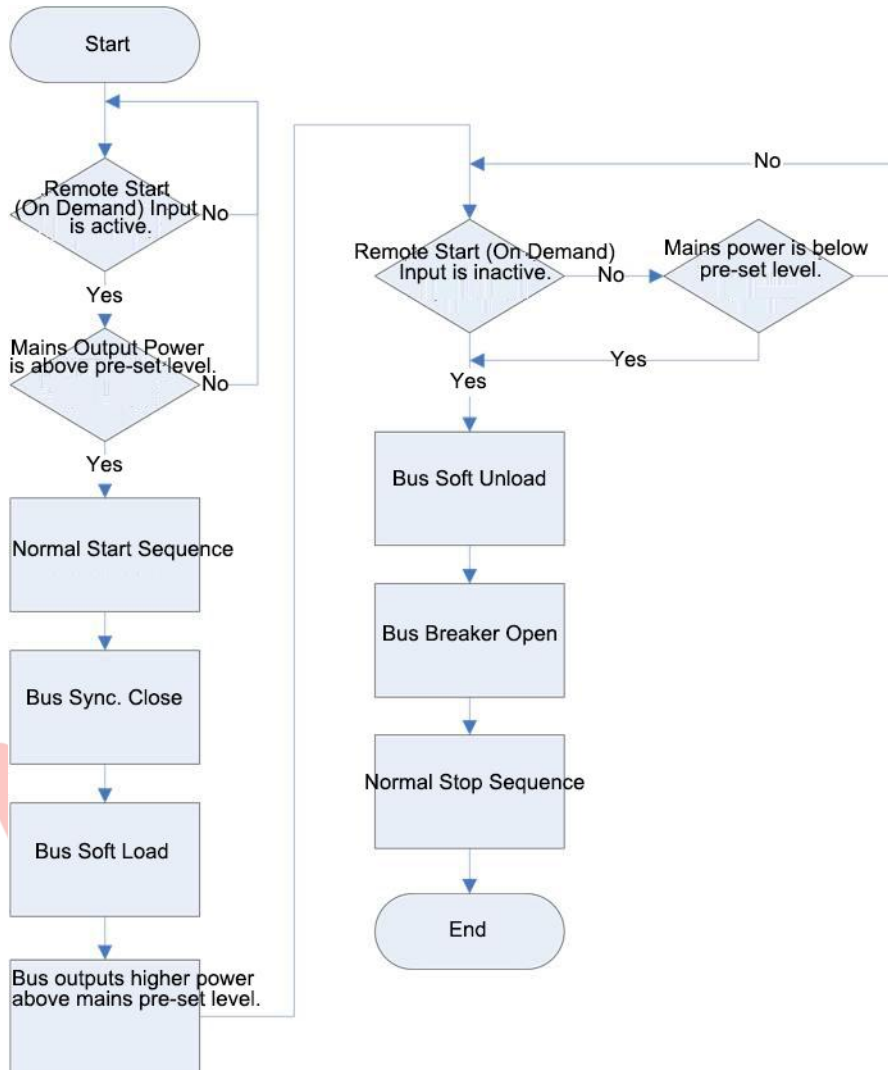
Start

Remote Start (On Demand) Input is active.

No

Yes

Mains Output Power is above pre-set level.

No

Yes

Normal Start Sequence

Bus Sync. Close

Bus Soft Load

Bus outputs higher power above mains pre-set level.

No

Remote Start (On Demand) Input is inactive.

No

Mains power is below pre-set level.

Yes

Yes

Bus Soft Unload

Bus Breaker Open

Normal Stop Sequence

End